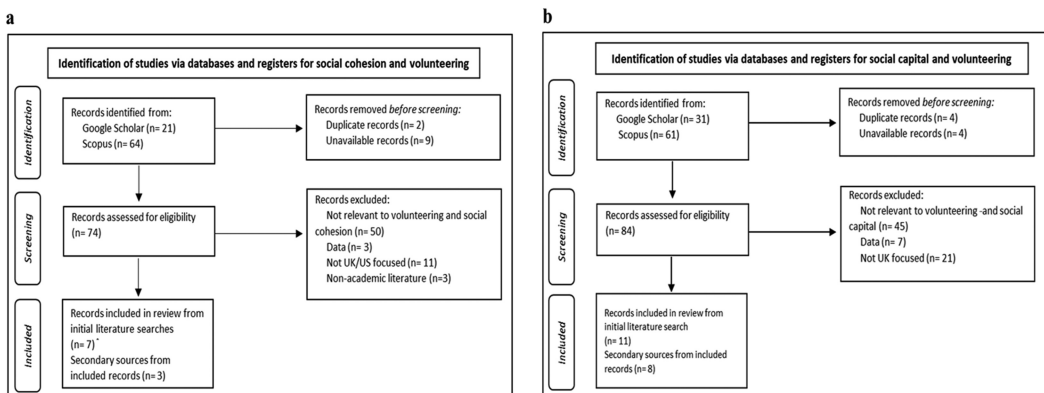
a

Identification of studies via databases and registers for social cohesion and volunteering

Screening

Identification

Records identified from:
Google Scholar (n= 21)
Scopus (n= 64)

Records removed *before screening:*
Duplicate records (n= 2)
Unavailable records (n= 9)

Screening

Records assessed for eligibility (n= 74)

Records excluded:
Not relevant to volunteering and social cohesion (n= 50)
Data (n= 3)
Not UK/US focused (n= 11)
Non-academic literature (n=3)

Included

Records included in review from initial literature searches (n= 7)
Secondary sources from included records (n= 3)

b

Identification of studies via databases and registers for social capital and volunteering

Screening

Identification

Records identified from:
Google Scholar (n= 31)
Scopus (n= 61)

Records removed *before screening:*
Duplicate records (n= 4)
Unavailable records (n= 4)

Screening

Records assessed for eligibility (n= 84)

Records excluded:
Not relevant to volunteering -and social capital (n= 45)
Data (n= 7)
Not UK focused (n= 21)

Included

Records included in review from initial literature search (n= 11)
Secondary sources from included records (n= 8)